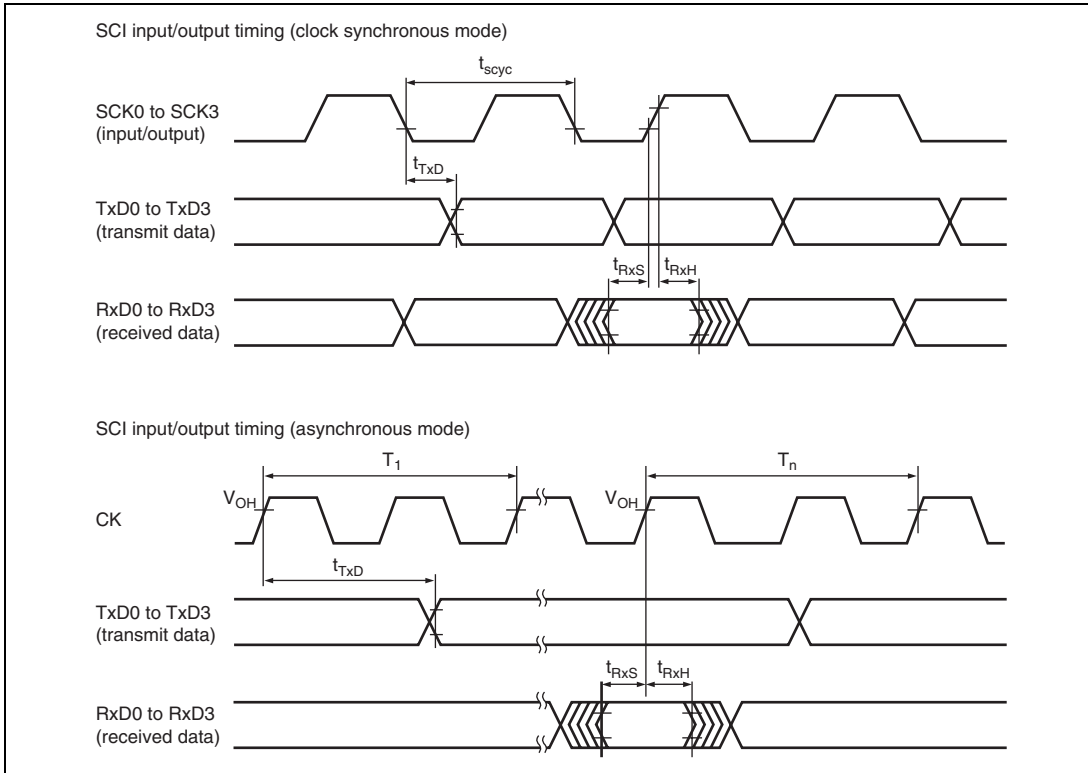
SCI input/output timing (clock synchronous mode)

$t_{scyc}$

SCK0 to SCK3 (input/output)

$t_{TxD}$

TxD0 to TxD3 (transmit data)

$t_{RxS}$

$t_{RxH}$

RxD0 to RxD3 (received data)

SCI input/output timing (asynchronous mode)

$T_1$

$T_n$

$V_{OH}$

$V_{OH}$

CK

$t_{TxD}$

TxD0 to TxD3 (transmit data)

$t_{RxS}$

$t_{RxH}$

RxD0 to RxD3 (received data)